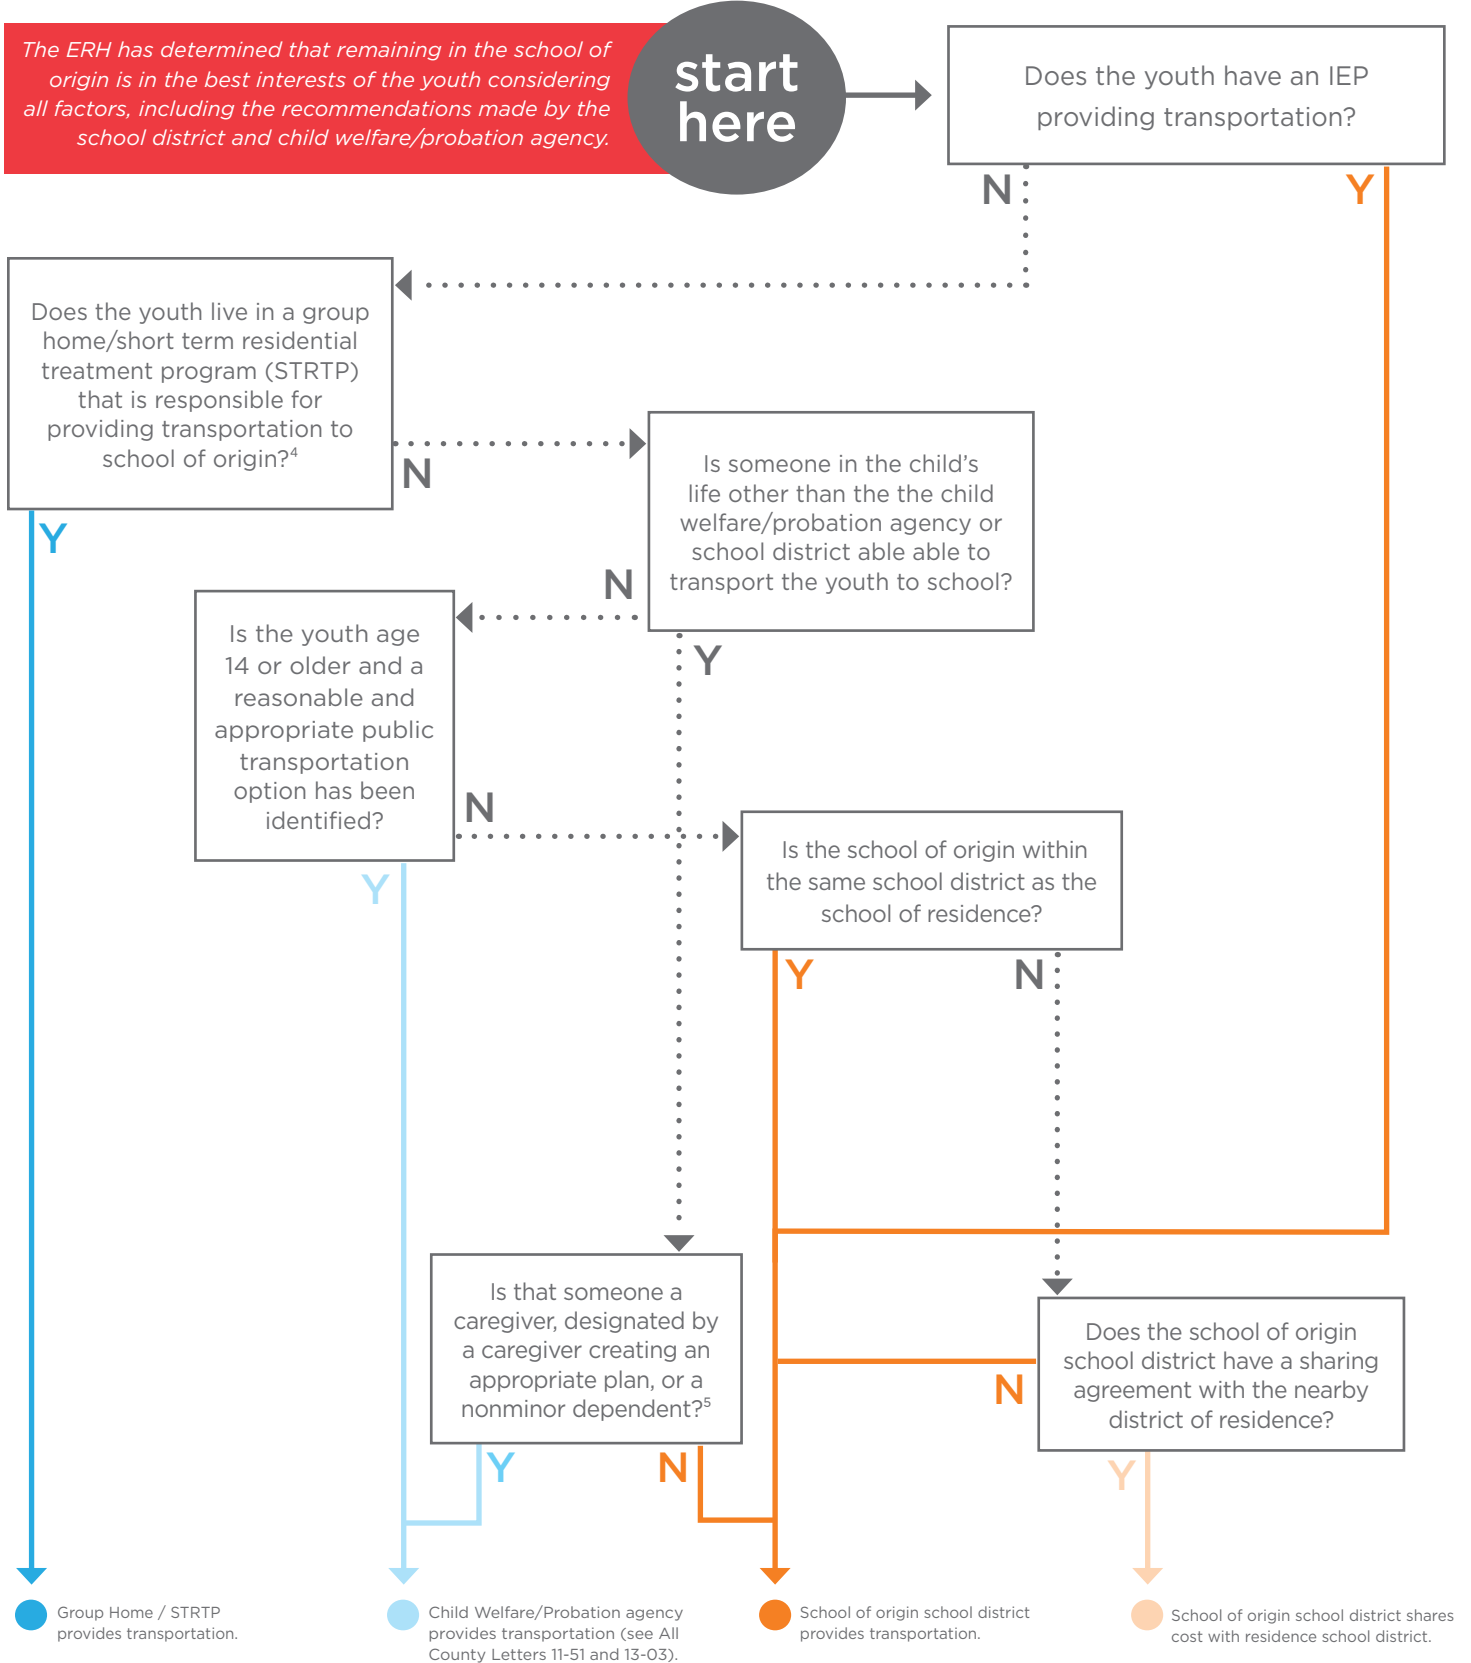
The ERH has determined that remaining in the school of origin is in the best interests of the youth considering all factors, including the recommendations made by the school district and child welfare/probation agency.

start here

Does the youth have an IEP providing transportation?

N

Y

Does the youth live in a group home/short term residential treatment program (STRTP) that is responsible for providing transportation to school of origin?$^4$

N

Y

Is someone in the child's life other than the the child welfare/probation agency or school district able able to transport the youth to school?

N

Y

Is the youth age 14 or older and a reasonable and appropriate public transportation option has been identified?

N

Y

Is the school of origin within the same school district as the school of residence?

Y

N

Is that someone a caregiver, designated by a caregiver creating an appropriate plan, or a nonminor dependent?$^5$

Y

N

Does the school of origin school district have a sharing agreement with the nearby district of residence?

N

Y

Group Home / STRTP provides transportation.

Child Welfare/Probation agency provides transportation (see All County Letters 11-51 and 13-03).

School of origin school district provides transportation.

School of origin school district shares cost with residence school district.